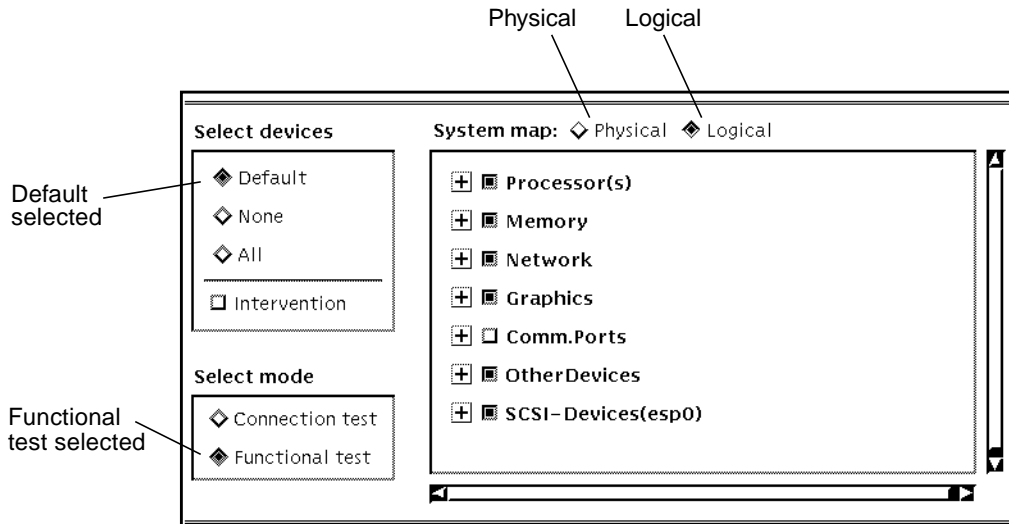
Physical Logical

Select devices

Default selected

Default

None

All

Intervention

Select mode

Functional test selected

Connection test

Functional test

System map: Physical Logical

+ Processor(s)

+ Memory

+ Network

+ Graphics

+ Comm.Ports

+ OtherDevices

+ SCSI-Devices(esp0)